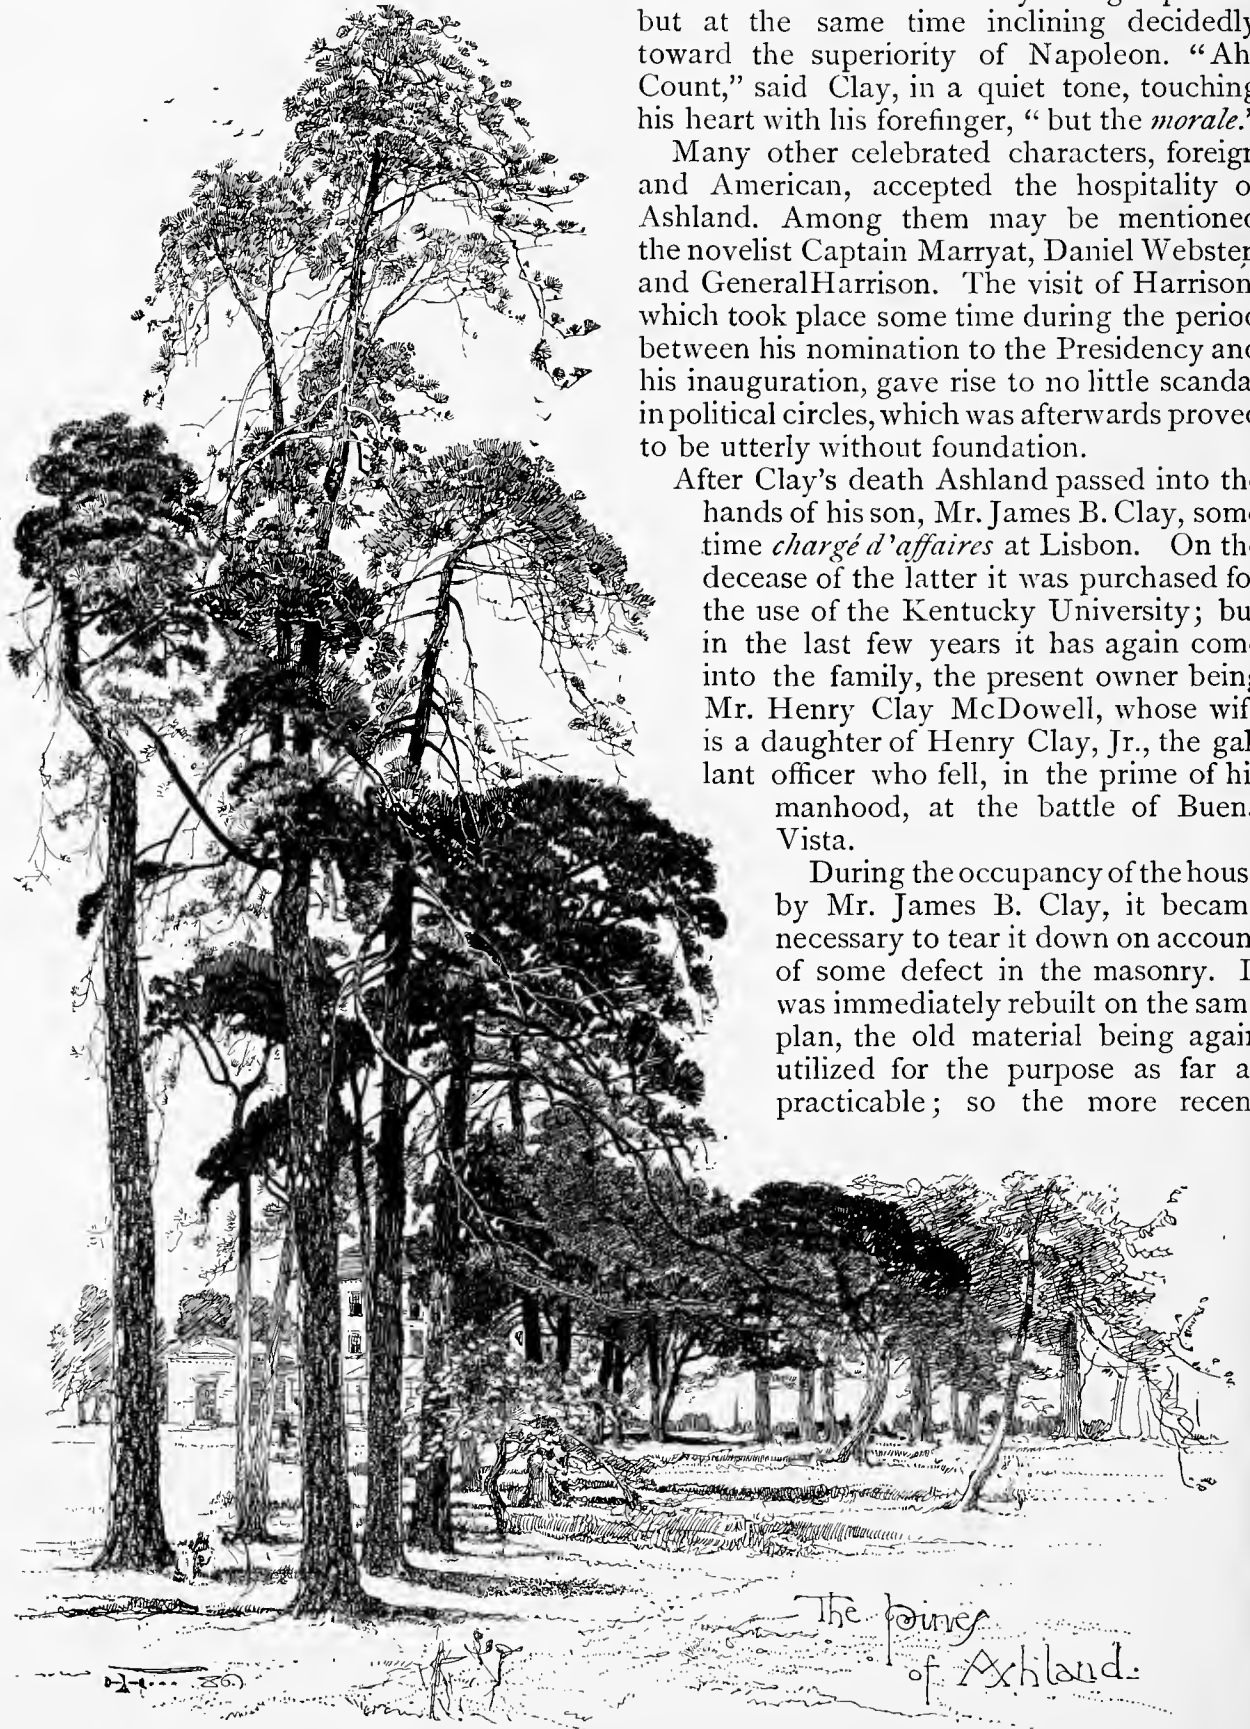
but at the same time inclining decidedly toward the superiority of Napoleon. "Ah Count," said Clay, in a quiet tone, touching his heart with his forefinger, "but the *morale*."

Many other celebrated characters, foreign and American, accepted the hospitality of Ashland. Among them may be mentioned the novelist Captain Marryat, Daniel Webster, and General Harrison. The visit of Harrison which took place some time during the period between his nomination to the Presidency and his inauguration, gave rise to no little scandal in political circles, which was afterwards proved to be utterly without foundation.

After Clay's death Ashland passed into the hands of his son, Mr. James B. Clay, some time *chargé d'affaires* at Lisbon. On the decease of the latter it was purchased for the use of the Kentucky University; but in the last few years it has again come into the family, the present owner being Mr. Henry Clay McDowell, whose wife is a daughter of Henry Clay, Jr., the gallant officer who fell, in the prime of his manhood, at the battle of Buena Vista.

During the occupancy of the house by Mr. James B. Clay, it became necessary to tear it down on account of some defect in the masonry. It was immediately rebuilt on the same plan, the old material being again utilized for the purpose as far as practicable; so the more recent

The Pines of Ashland.

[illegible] '86